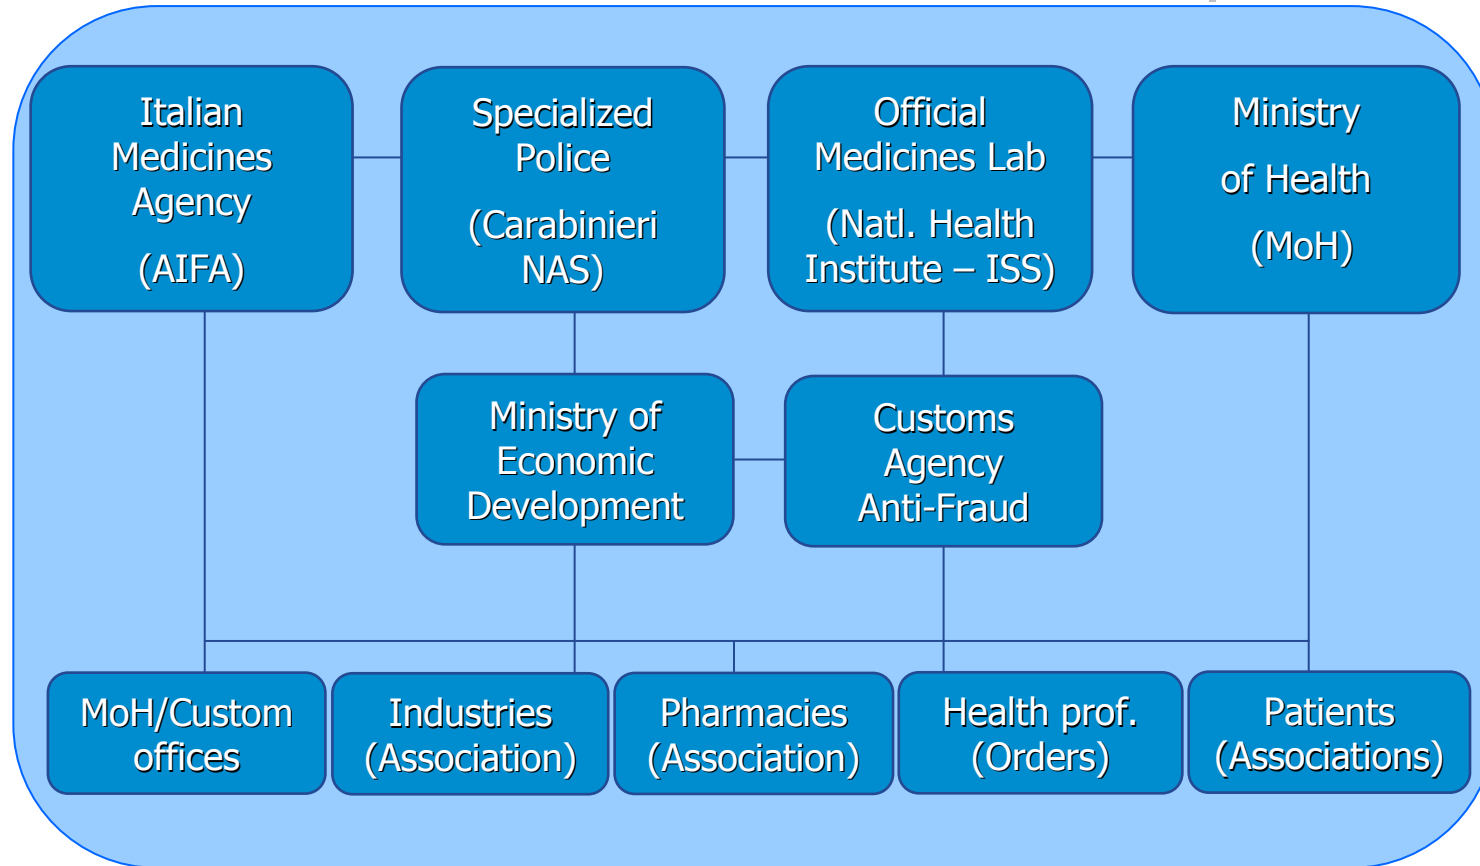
Italian Medicines Agency
(AIFA)

Specialized Police
(Carabinieri NAS)

Official Medicines Lab
(Natl. Health Institute – ISS)

Ministry of Health
(MoH)

Ministry of Economic Development

Customs Agency Anti-Fraud

MoH/Custom offices

Industries (Association)

Pharmacies (Association)

Health prof. (Orders)

Patients (Associations)